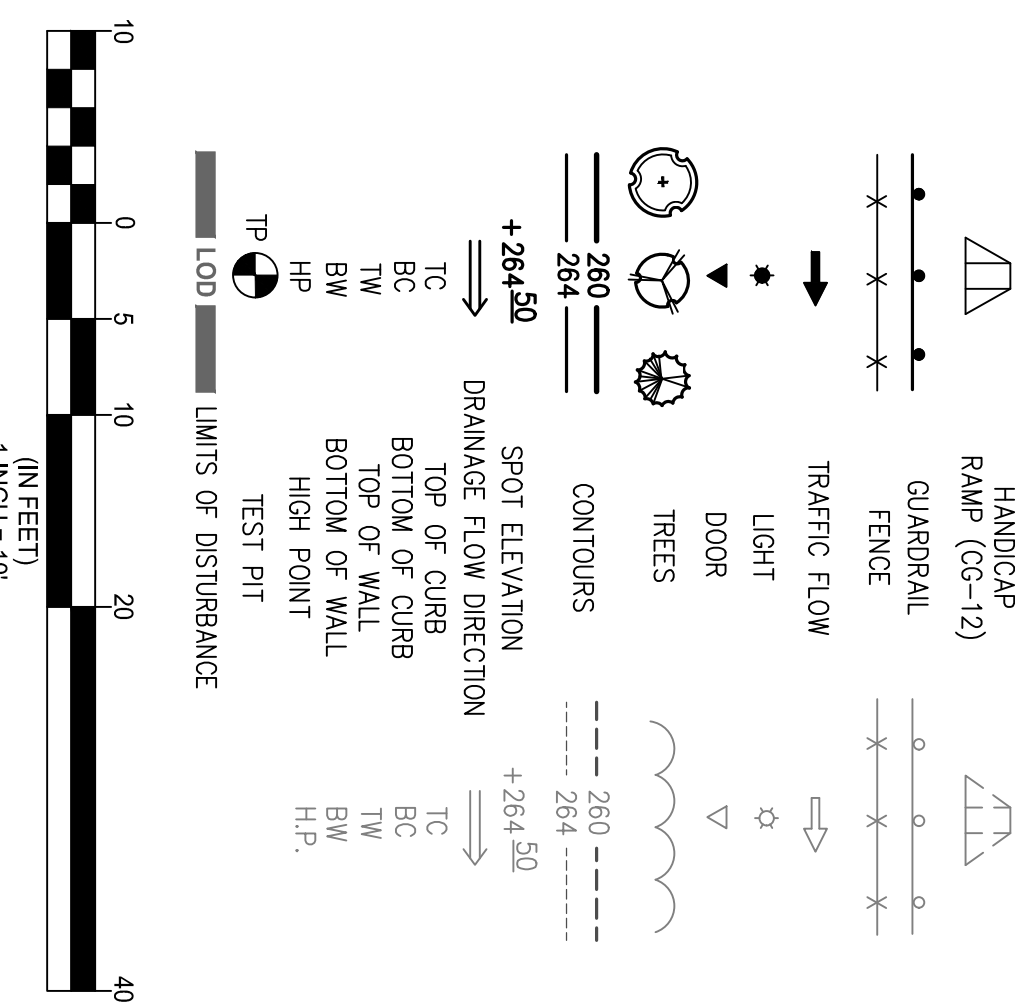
HANDICAP RAMP (CG-12)
GUARDRAIL
FENCE
TRAFFIC FLOW
LIGHT
DOOR
TREES
260
264
CONTOURS
260
264
$+264\underline{50}$
SPOT ELEVATION
$+264\underline{50}$
DRAINAGE FLOW DIRECTION
TC
TOP OF CURB
TC
BC
BOTTOM OF CURB
BC
TW
TOP OF WALL
TW
BW
BOTTOM OF WALL
BW
HP
HIGH POINT
H.P.
TP
TEST PIT
LOD
LIMITS OF DISTURBANCE
10
0
5
10
20
40
(IN FEET)
1 INCH = 10'